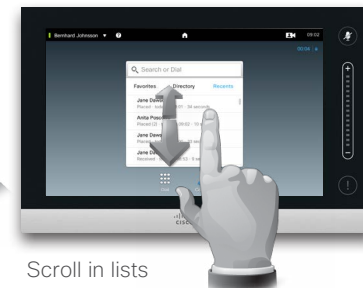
Bernhard Johnsson ▼ ?

09:02

00:04

Search or Dial

Favorites

Directory

Recents

Jane Dewe

Placed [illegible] 34 seconds

Anita Posc

Placed 22 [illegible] 22 - 10 min

Jane Dewe

Missed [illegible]

Jane Dewe

Received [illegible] 9 min

cisco

Scroll in lists